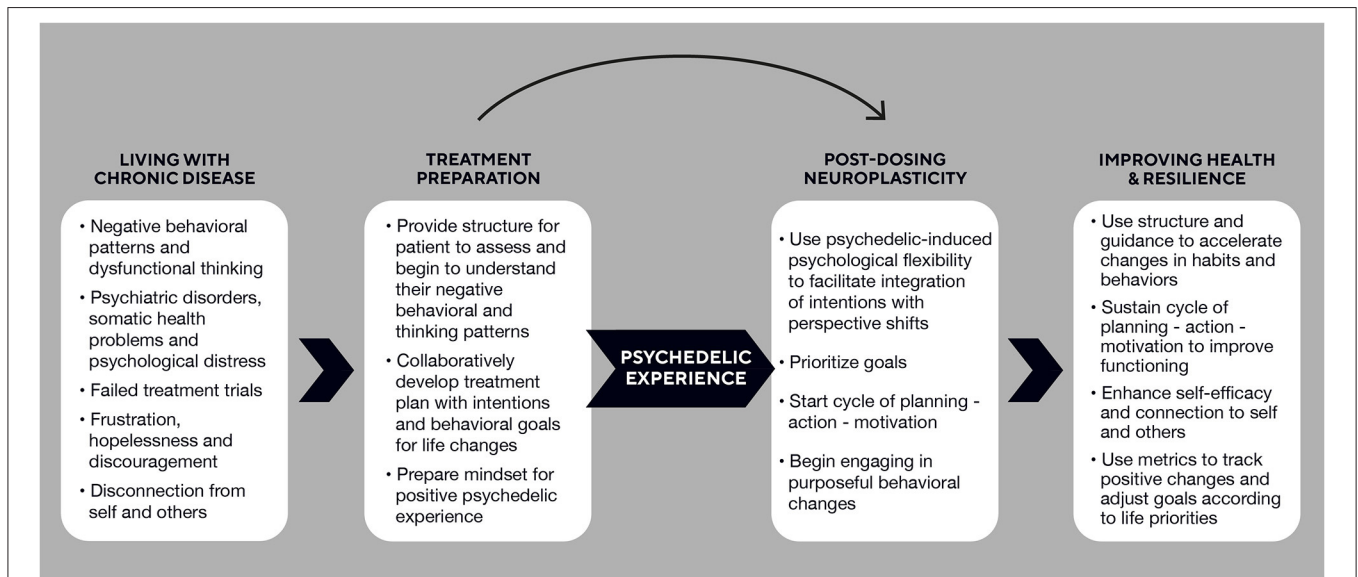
LIVING WITH CHRONIC DISEASE

• Negative behavioral patterns and dysfunctional thinking
• Psychiatric disorders, somatic health problems and psychological distress
• Failed treatment trials
• Frustration, hopelessness and discouragement
• Disconnection from self and others

TREATMENT PREPARATION

• Provide structure for patient to assess and begin to understand their negative behavioral and thinking patterns
• Collaboratively develop treatment plan with intentions and behavioral goals for life changes
• Prepare mindset for positive psychedelic experience

PSYCHEDELIC EXPERIENCE

POST-DOSING NEUROPLASTICITY

• Use psychedelic-induced psychological flexibility to facilitate integration of intentions with perspective shifts
• Prioritize goals
• Start cycle of planning - action - motivation
• Begin engaging in purposeful behavioral changes

IMPROVING HEALTH & RESILIENCE

• Use structure and guidance to accelerate changes in habits and behaviors
• Sustain cycle of planning - action - motivation to improve functioning
• Enhance self-efficacy and connection to self and others
• Use metrics to track positive changes and adjust goals according to life priorities